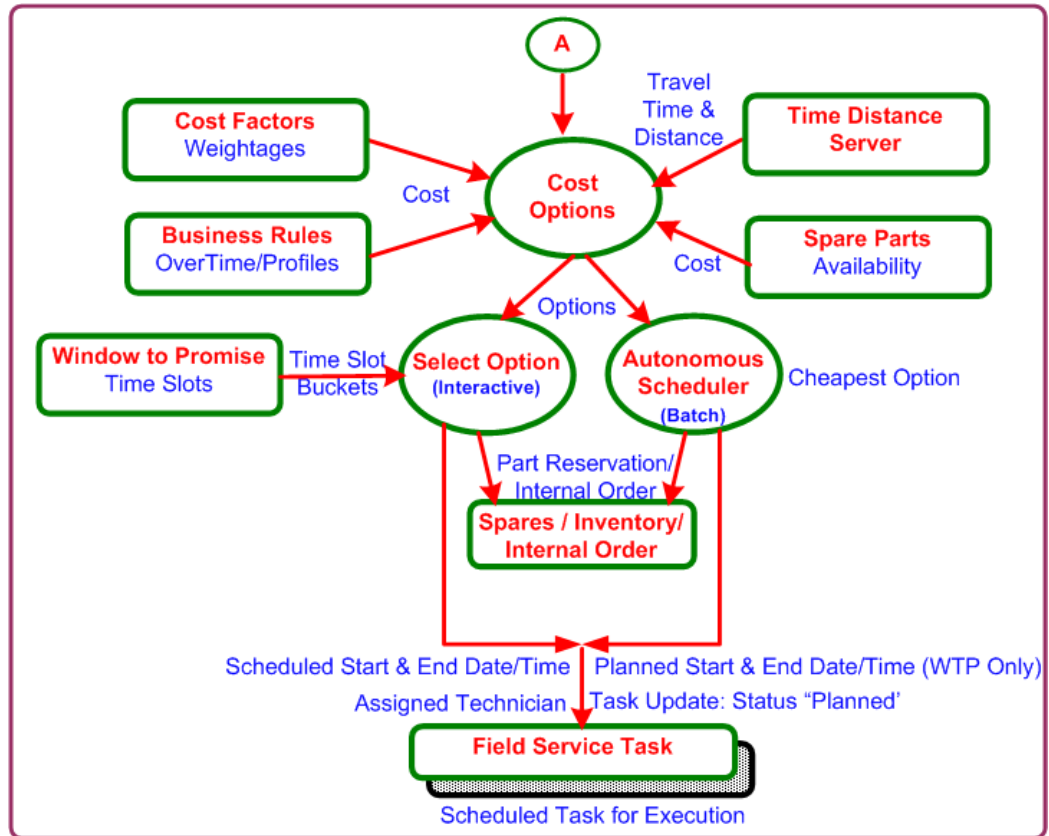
A

Travel Time & Distance

Cost Factors
Weightages

Time Distance Server

Cost

Cost Options

Business Rules
OverTime/Profiles

Spare Parts
Availability

Cost

Options

Window to Promise
Time Slots

Time Slot Buckets

Select Option
(Interactive)

Autonomous Scheduler
(Batch)

Cheapest Option

Part Reservation/ Internal Order

Spares / Inventory/ Internal Order

Scheduled Start & End Date/Time

Planned Start & End Date/Time (WTP Only)

Assigned Technician

Task Update: Status “Planned’

Field Service Task

Scheduled Task for Execution